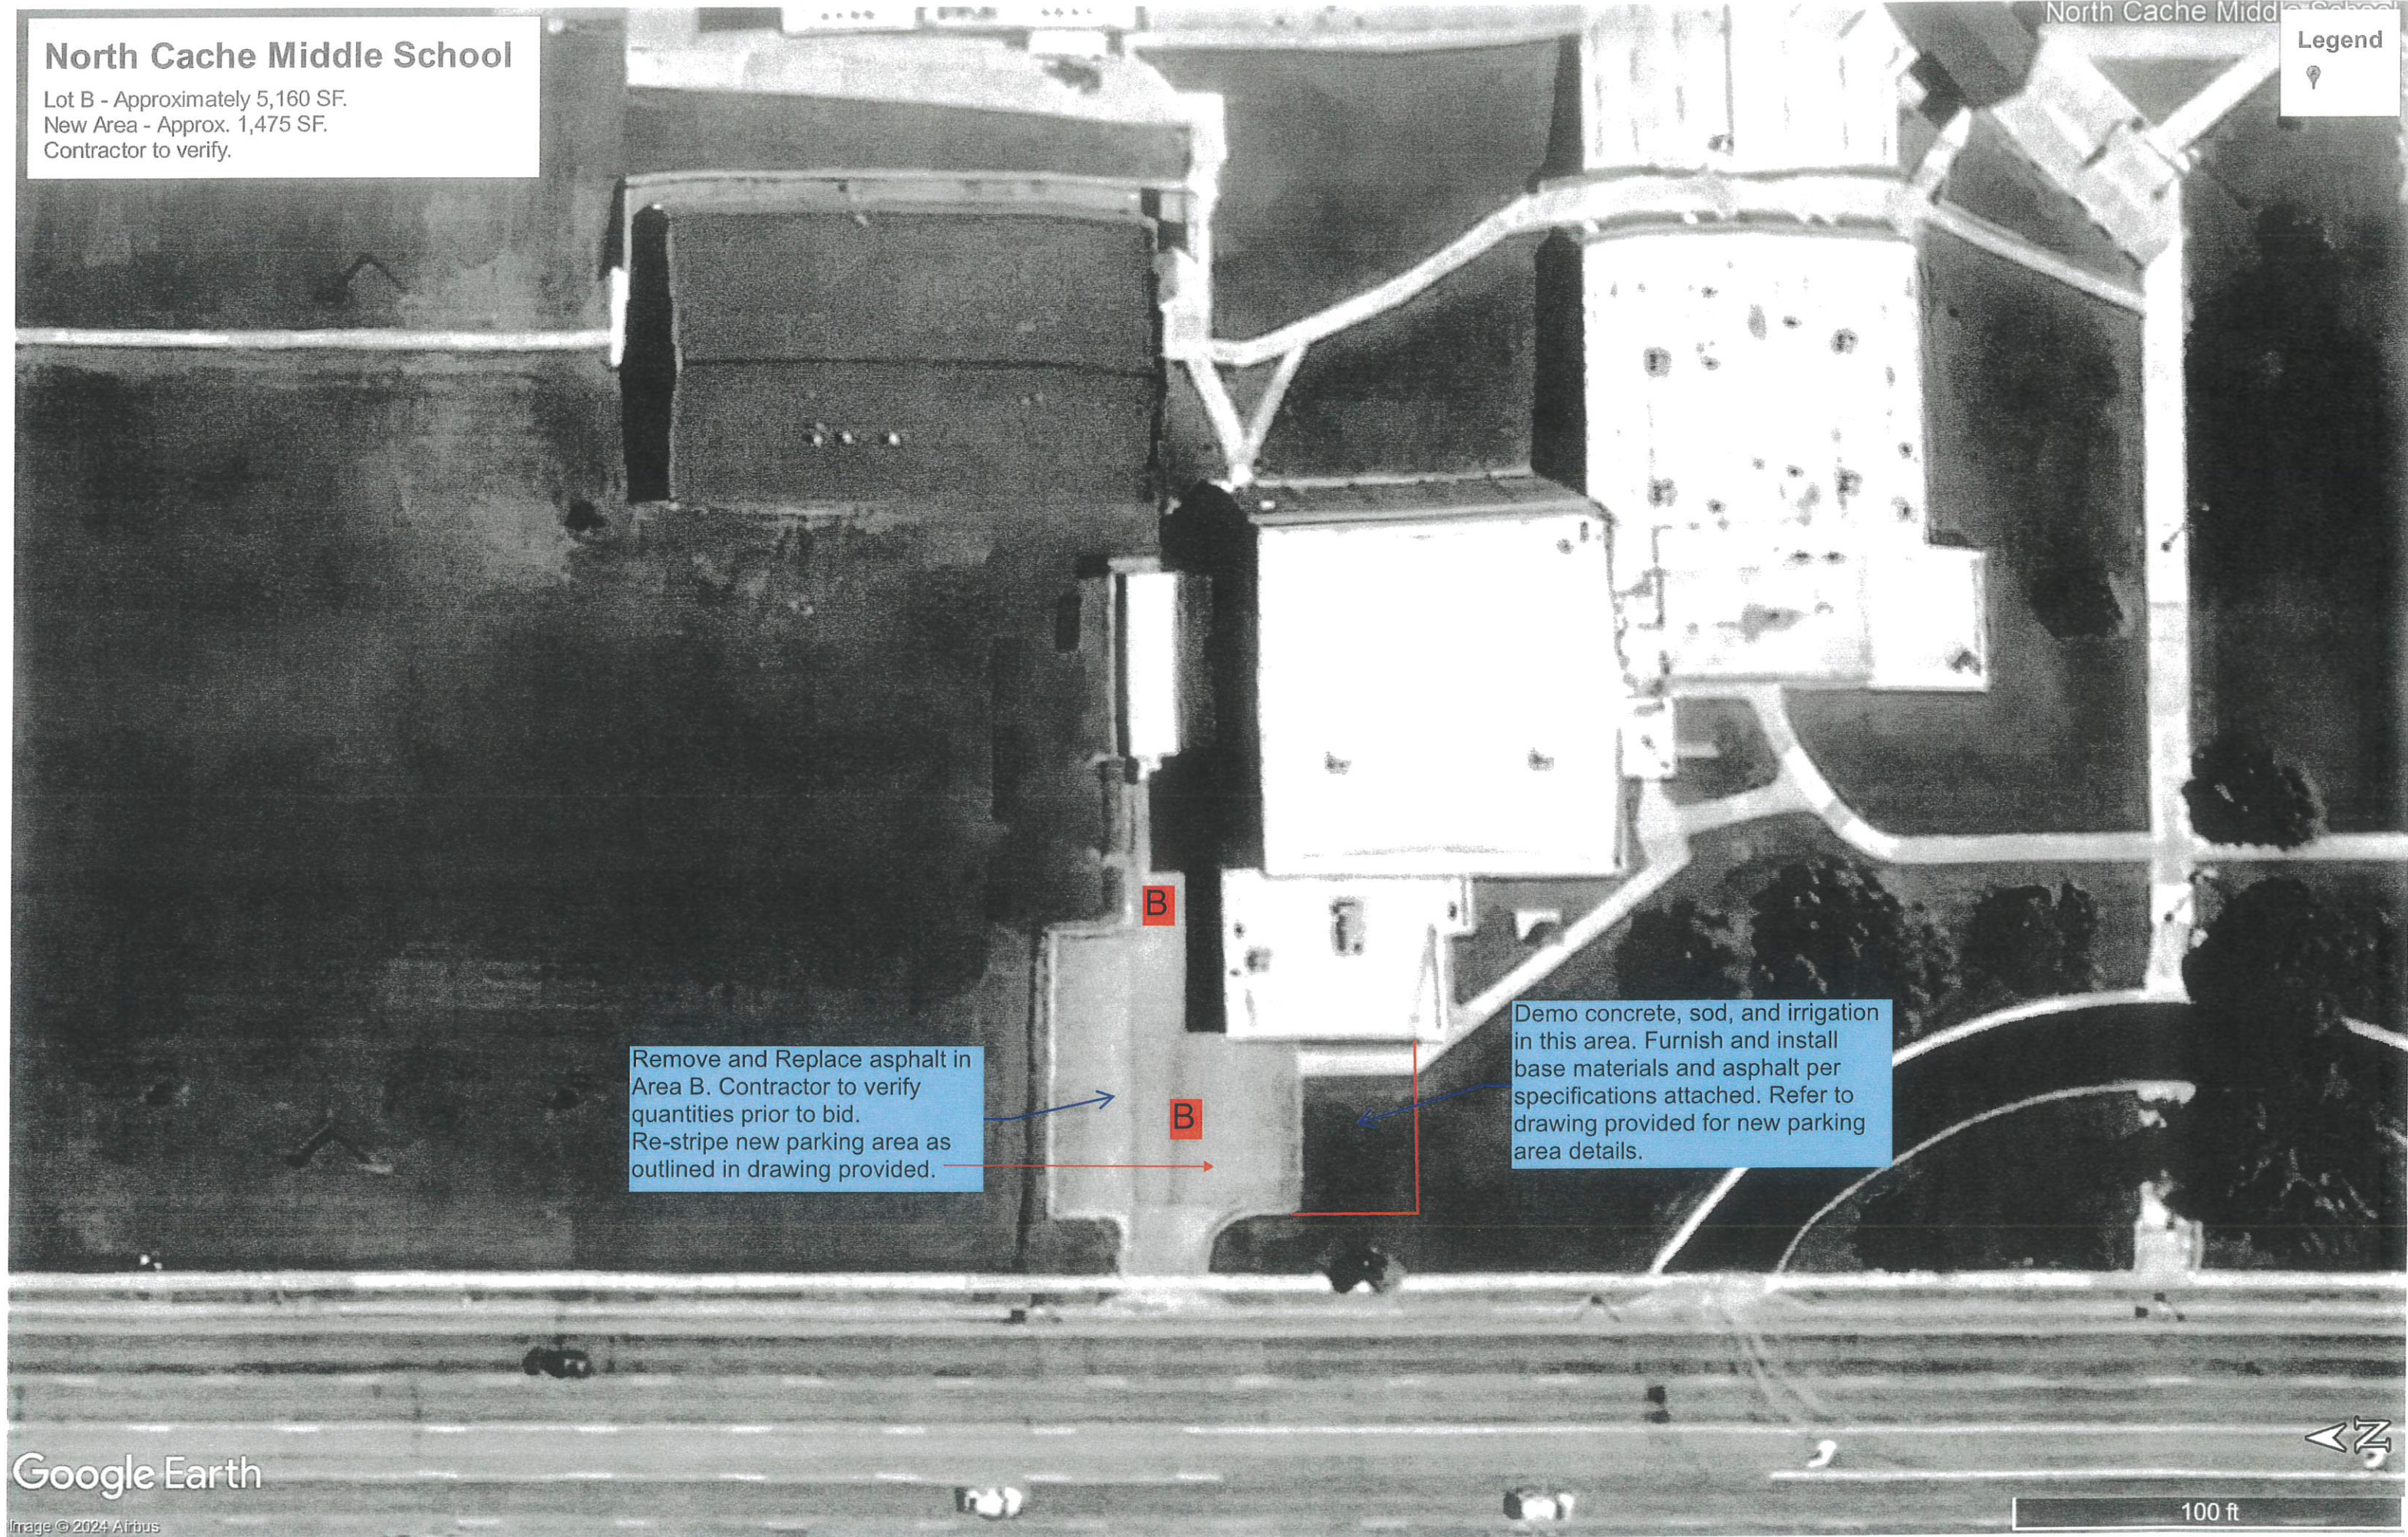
North Cache Middle School

Lot B - Approximately 5,160 SF.
New Area - Approx. 1,475 SF.
Contractor to verify.

North Cache Midd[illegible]

Legend

B

Remove and Replace asphalt in Area B. Contractor to verify quantities prior to bid.
Re-stripe new parking area as outlined in drawing provided.

B

Demo concrete, sod, and irrigation in this area. Furnish and install base materials and asphalt per specifications attached. Refer to drawing provided for new parking area details.

N

Google Earth

Image © 2024 Airbus

100 ft